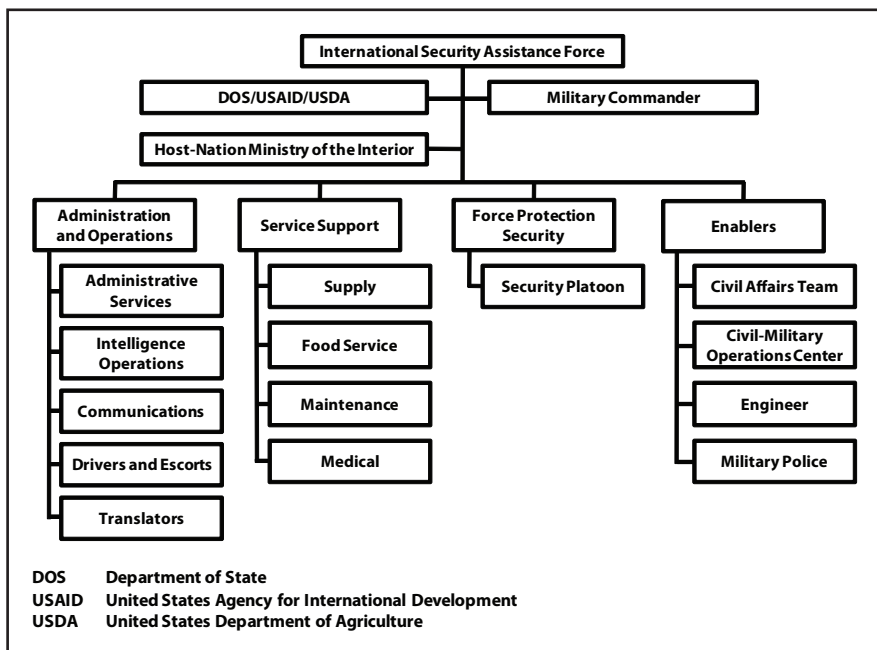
International Security Assistance Force

DOS/USAID/USDA

Military Commander

Host-Nation Ministry of the Interior

Administration and Operations

Administrative Services

Intelligence Operations

Communications

Drivers and Escorts

Translators

Service Support

Supply

Food Service

Maintenance

Medical

Force Protection Security

Security Platoon

Enablers

Civil Affairs Team

Civil-Military Operations Center

Engineer

Military Police

DOS Department of State
USAID United States Agency for International Development
USDA United States Department of Agriculture